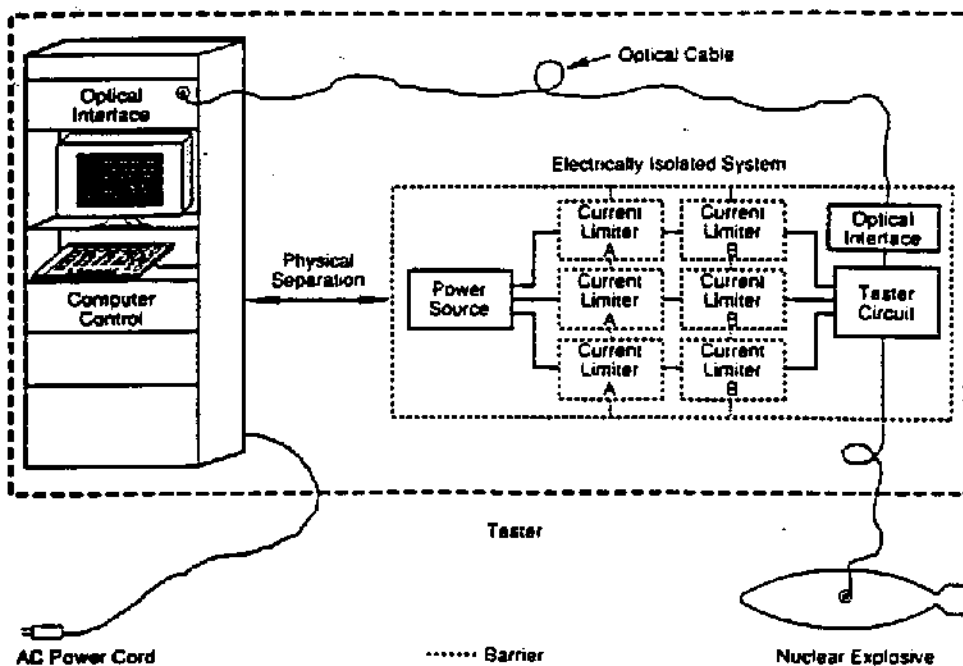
Optical Cable

Optical Interface

Computer Control

Electrically Isolated System

Physical Separation

Power Source

Current Limiter A

Current Limiter A

Current Limiter A

Current Limiter B

Current Limiter B

Current Limiter B

Optical Interface

Tester Circuit

Tester

AC Power Cord

Barrier

Nuclear Explosive